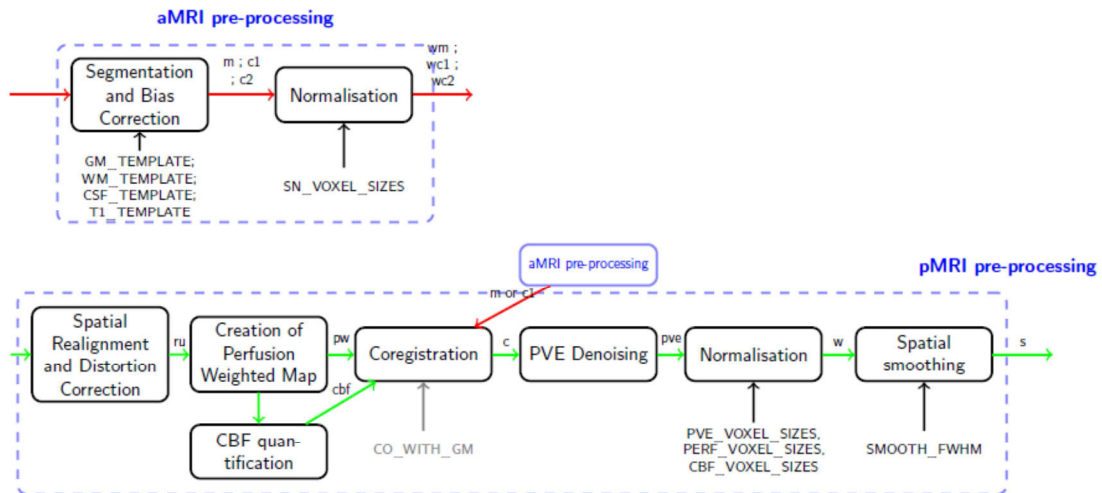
aMRI pre-processing

Segmentation and Bias Correction

m ; c1 ; c2

Normalisation

wm ; wc1 ; wc2

GM_TEMPLATE; WM_TEMPLATE; CSF_TEMPLATE; T1_TEMPLATE

SN_VOXEL_SIZES

aMRI pre-processing

pMRI pre-processing

m or c1

Spatial Realignment and Distortion Correction

ru

Creation of Perfusion Weighted Map

pw

Coregistration

c

PVE Denoising

pve

Normalisation

w

Spatial smoothing

s

cbf

CBF quantification

CO_WITH_GM

PVE_VOXEL_SIZES, PERF_VOXEL_SIZES, CBF_VOXEL_SIZES

SMOOTH_FWHM